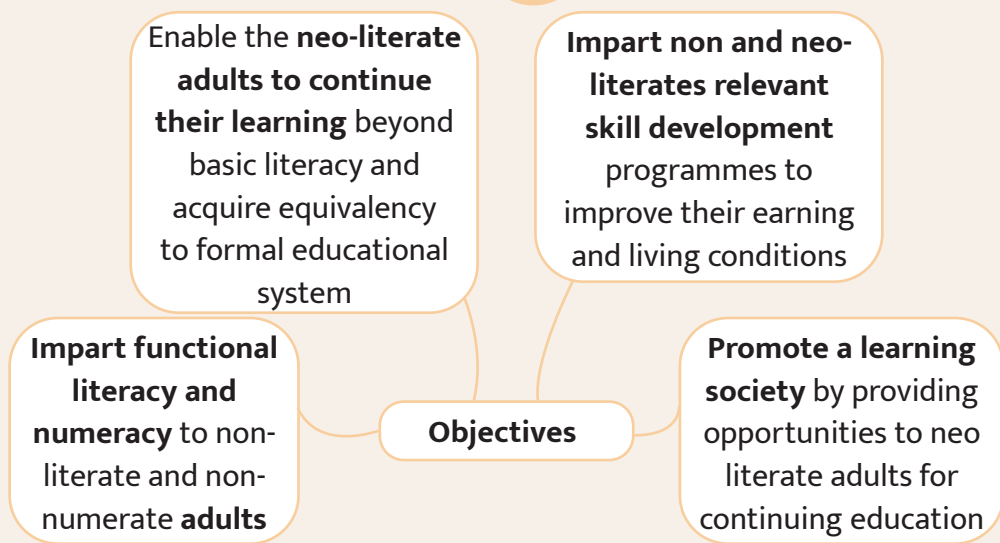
Enable the neo-literate adults to continue their learning beyond basic literacy and acquire equivalency to formal educational system

Impart non and neo-literates relevant skill development programmes to improve their earning and living conditions

Impart functional literacy and numeracy to non-literate and non-numerate adults

Objectives

Promote a learning society by providing opportunities to neo literate adults for continuing education